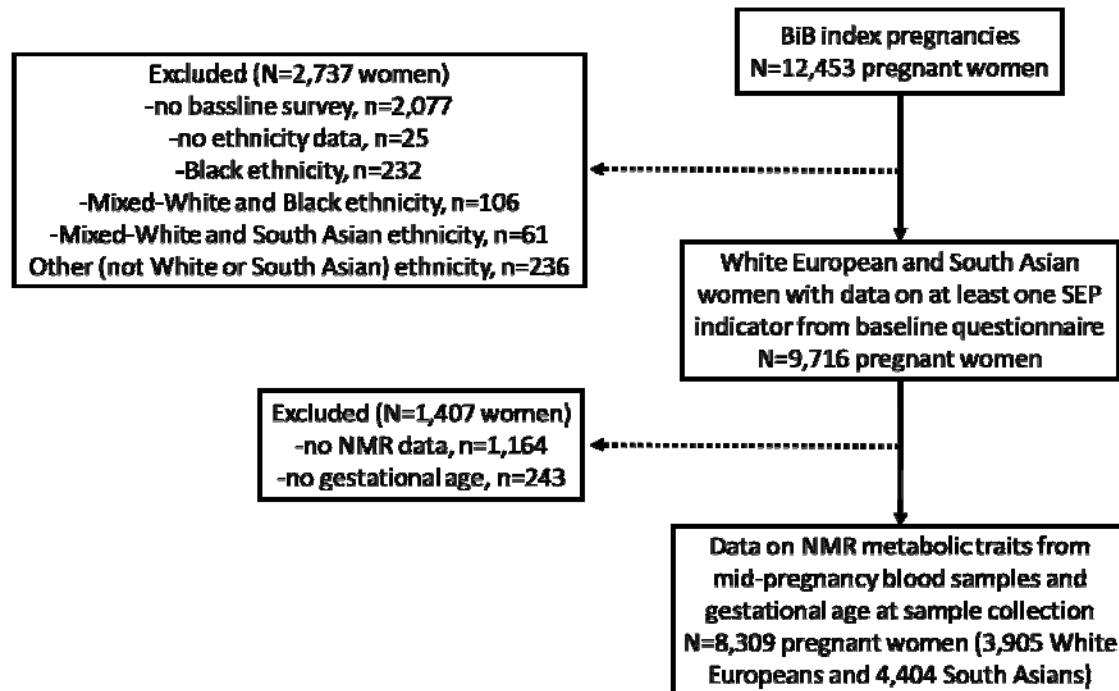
BiB index pregnancies
N=12,453 pregnant women

Excluded (N=2,737 women)
-no bassline survey, n=2,077
-no ethnicity data, n=25
-Black ethnicity, n=232
-Mixed-White and Black ethnicity, n=106
-Mixed-White and South Asian ethnicity, n=61
Other (not White or South Asian) ethnicity, n=236

White European and South Asian women with data on at least one SEP indicator from baseline questionnaire
N=9,716 pregnant women

Excluded (N=1,407 women)
-no NMR data, n=1,164
-no gestational age, n=243

Data on NMR metabolic traits from mid-pregnancy blood samples and gestational age at sample collection
N=8,309 pregnant women (3,905 White Europeans and 4,404 South Asians)